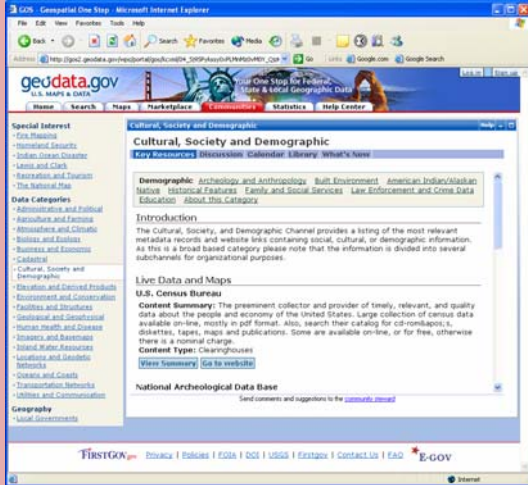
GOS - Geospatial One Stop - Microsoft Internet Explorer

File Edit View Favorites Tools Help

Back Search Favorites Media

Address http://gos2.geodata.gov/wps/portal/gos/kcxml/04_Sj9SPykssy0xPLMnMz0vM0Y_QjzK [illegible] Go Links Google.com Google Search

geodata.gov U.S. MAPS & DATA

Your One Stop for Federal, State & Local Geographic Data

Log in Sign up

Home Search Maps Marketplace Communities Statistics Help Center

Special Interest
- Fire Mapping
- Homeland Security
- Indian Ocean Disaster
- Lewis and Clark
- Recreation and Tourism
- The National Map

Data Categories
- Administrative and Political
- Agriculture and Farming
- Atmosphere and Climatic
- Biology and Ecology
- Business and Economic
- Cadastral
- Cultural, Society and Demographic
- Elevation and Derived Products
- Environment and Conservation
- Facilities and Structures
- Geological and Geophysical
- Human Health and Disease
- Imagery and Basemaps
- Inland Water Resources
- Locations and Geodetic Networks
- Oceans and Coasts
- Transportation Networks
- Utilities and Communication

Geography
- Local Governments

Cultural, Society and Demographic

Help

Cultural, Society and Demographic

Key Resources Discussion Calendar Library What's New

Demographic Archeology and Anthropology Built Environment American Indian/Alaskan Native Historical Features Family and Social Services Law Enforcement and Crime Data Education About this Category

Introduction

The Cultural, Society, and Demographic Channel provides a listing of the most relevant metadata records and website links containing social, cultural, or demographic information. As this is a broad based category please note that the information is divided into several subchannels for organizational purposes.

Live Data and Maps

U.S. Census Bureau

Content Summary: The preeminent collector and provider of timely, relevant, and quality data about the people and economy of the United States. Large collection of census data available on-line, mostly in pdf format. Also, search their catalog for cd-rom&apos;s, diskettes, tapes, maps and publications. Some are available on-line, or for free, otherwise there is a nominal charge.
Content Type: Clearinghouses

View Summary Go to website

National Archeological Data Base

Send comments and suggestions to the community steward

FIRSTGOV Privacy | Policies | FOIA | DOI | USGS | Firstgov | Contact Us | FAQ E-GOV

Internet